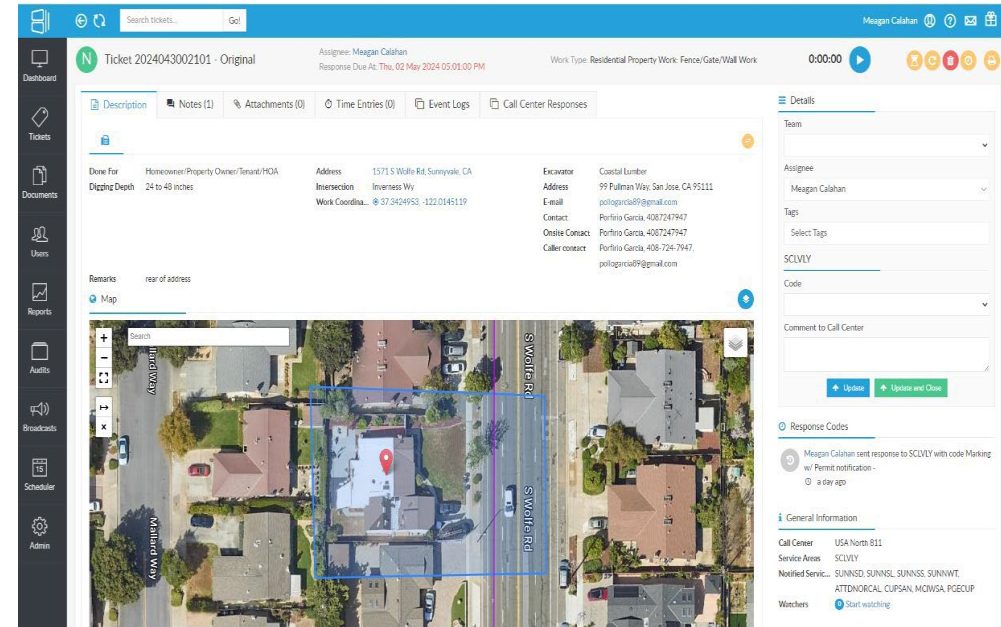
Search tickets... Go!

Meagan Calahan

Dashboard

Tickets

Documents

Users

Reports

Audits

Broadcasts

Scheduler

Admin

N Ticket 2024043002101 · Original

Assignee: Meagan Calahan
Response Due At: Thu, 02 May 2024 05:01:00 PM

Work Type: Residential Property Work: Fence/Gate/Wall Work

0:00:00

Description | Notes (1) | Attachments (0) | Time Entries (0) | Event Logs | Call Center Responses

Done For Homeowner/Property Owner/Tenant/HOA
Digging Depth 24 to 48 inches

Address 1571 S Wolfe Rd, Sunnyvale, CA
Intersection Inverness Wy
Work Coordina... 37.3424953, -122.0145119

Excavator Coastal Lumber
Address 99 Pullman Way, San Jose, CA 95111
E-mail pollogarcia89@gmail.com
Contact Porfirio Garcia, 4087247947
Onsite Contact Porfirio Garcia, 4087247947
Caller contact Porfirio Garcia, 408-724-7947, pollogarcia89@gmail.com

Remarks rear of address

Map

Search

Mallard Way

Mallard Way

S Wolfe Rd

S Wolfe Rd

Details

Team

Assignee

Meagan Calahan

Tags

Select Tags

SCLVLY

Code

Comment to Call Center

Update

Update and Close

Response Codes

Meagan Calahan sent response to SCLVLY with code Marking w/ Permit notification -

a day ago

General Information

Call Center USA North 811
Service Areas SCLVLY
Notified Servic... SUNNSD, SUNNSL, SUNNSS, SUNNWT, ATTDNORCAL, CUPSAN, MCWSA, PGECUP
Watchers Start watching